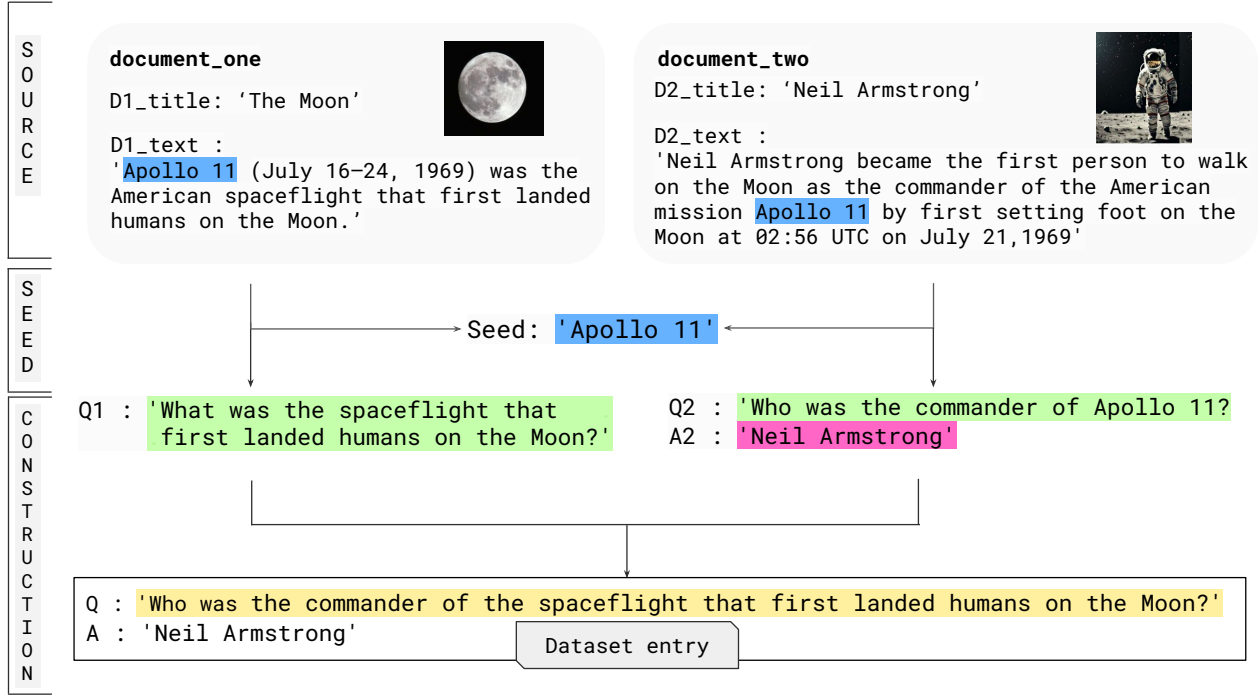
SOURCE

document_one

D1_title: ‘The Moon’

D1_text :
'Apollo 11 (July 16–24, 1969) was the American spaceflight that first landed humans on the Moon.’

document_two

D2_title: ‘Neil Armstrong’

D2_text :
'Neil Armstrong became the first person to walk on the Moon as the commander of the American mission Apollo 11 by first setting foot on the Moon at 02:56 UTC on July 21,1969'

SEED

Seed: 'Apollo 11'

CONSTRUCTION

Q1 : 'What was the spaceflight that first landed humans on the Moon?'

Q2 : 'Who was the commander of Apollo 11?
A2 : 'Neil Armstrong'

Q : 'Who was the commander of the spaceflight that first landed humans on the Moon?'
A : 'Neil Armstrong'

Dataset entry